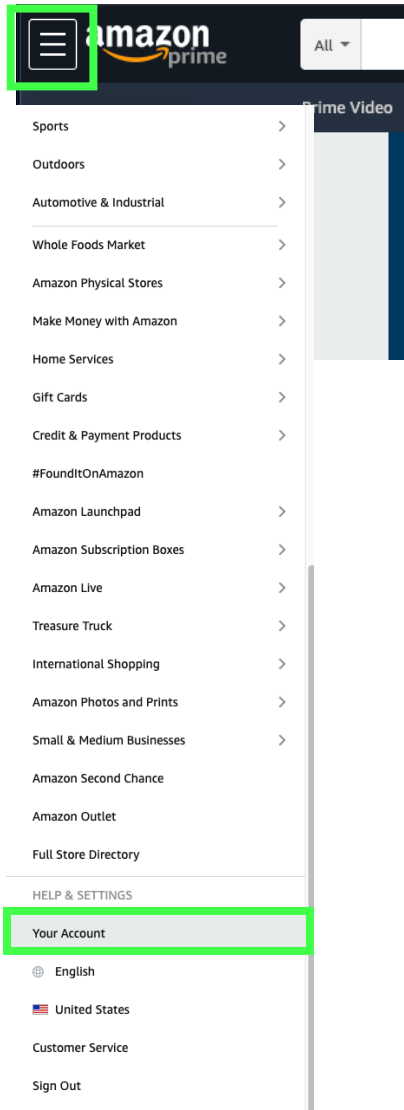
amazon prime

All

Prime Video

Sports

Outdoors

Automotive & Industrial

Whole Foods Market

Amazon Physical Stores

Make Money with Amazon

Home Services

Gift Cards

Credit & Payment Products

#FoundItOnAmazon

Amazon Launchpad

Amazon Subscription Boxes

Amazon Live

Treasure Truck

International Shopping

Amazon Photos and Prints

Small & Medium Businesses

Amazon Second Chance

Amazon Outlet

Full Store Directory

HELP & SETTINGS

Your Account

English

United States

Customer Service

Sign Out